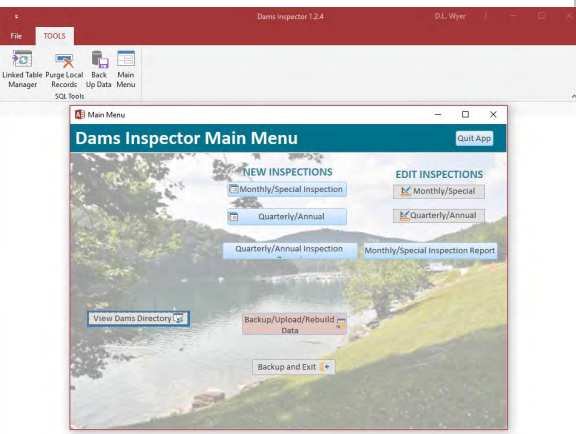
Dams Inspector 1.2.4
D.L. Wyer
File
TOOLS
Linked Table Manager
Purge Local Records
Back Up Data
Main Menu
SQL Tools

Main Menu
Dams Inspector Main Menu
Quit App
NEW INSPECTIONS
Monthly/Special Inspection
Quarterly/Annual
Quarterly/Annual Inspection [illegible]
EDIT INSPECTIONS
Monthly/Special
Quarterly/Annual
Monthly/Special Inspection Report
View Dams Directory
Backup/Upload/Rebuild Data
Backup and Exit